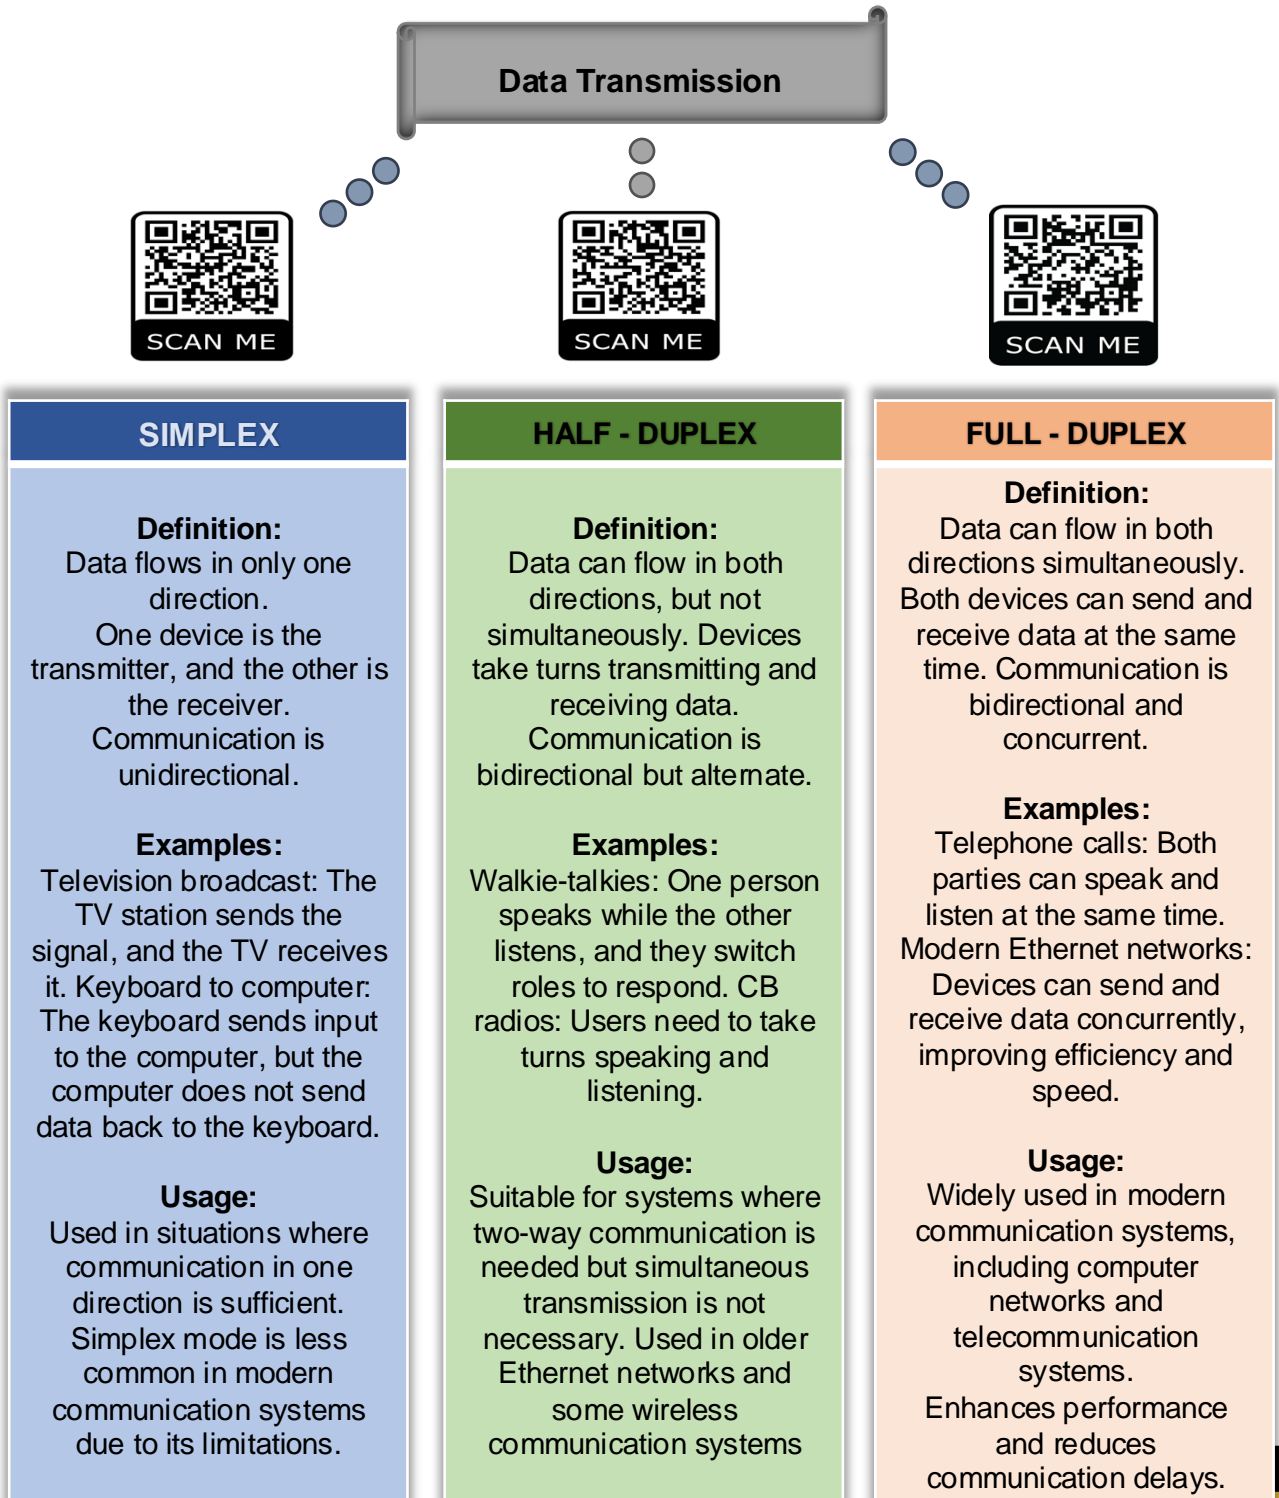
Data Transmission

SCAN ME

SCAN ME

SCAN ME

SIMPLEX

Definition:
Data flows in only one direction.
One device is the transmitter, and the other is the receiver.
Communication is unidirectional.

Examples:
Television broadcast: The TV station sends the signal, and the TV receives it. Keyboard to computer: The keyboard sends input to the computer, but the computer does not send data back to the keyboard.

Usage:
Used in situations where communication in one direction is sufficient.
Simplex mode is less common in modern communication systems due to its limitations.

HALF - DUPLEX

Definition:
Data can flow in both directions, but not simultaneously. Devices take turns transmitting and receiving data.
Communication is bidirectional but alternate.

Examples:
Walkie-talkies: One person speaks while the other listens, and they switch roles to respond. CB radios: Users need to take turns speaking and listening.

Usage:
Suitable for systems where two-way communication is needed but simultaneous transmission is not necessary. Used in older Ethernet networks and some wireless communication systems

FULL - DUPLEX

Definition:
Data can flow in both directions simultaneously. Both devices can send and receive data at the same time. Communication is bidirectional and concurrent.

Examples:
Telephone calls: Both parties can speak and listen at the same time. Modern Ethernet networks: Devices can send and receive data concurrently, improving efficiency and speed.

Usage:
Widely used in modern communication systems, including computer networks and telecommunication systems.
Enhances performance and reduces communication delays.